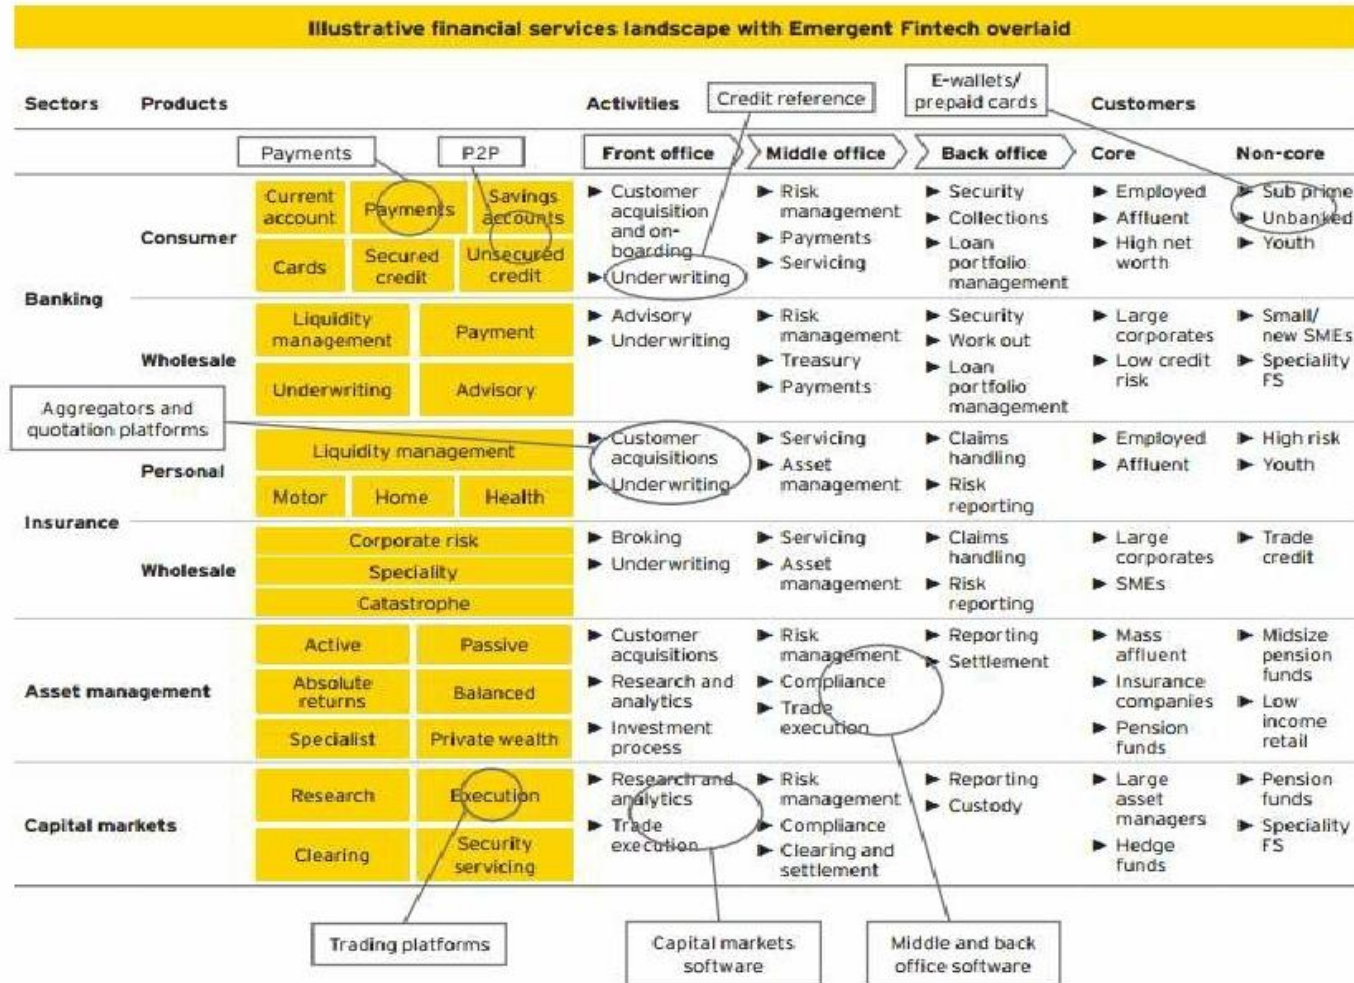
Illustrative financial services landscape with Emergent Fintech overlaid

Credit reference

E-wallets/ prepaid cards

| Sectors | | Products | Activities: Front office | Middle office | Back office | Customers: Core | Non-core |
|---|---|---|---|---|---|---|---|
| Banking | Consumer | Current account; Payments; Savings accounts; Cards; Secured credit; Unsecured credit | ► Customer acquisition and on-boarding ► Underwriting | ► Risk management ► Payments ► Servicing | ► Security ► Collections ► Loan portfolio management | ► Employed ► Affluent ► High net worth | ► Sub prime ► Unbanked ► Youth |
| | Wholesale | Liquidity management; Payment; Underwriting; Advisory | ► Advisory ► Underwriting | ► Risk management ► Treasury ► Payments | ► Security ► Work out ► Loan portfolio management | ► Large corporates ► Low credit risk | ► Small/ new SMEs ► Speciality FS |
| Insurance | Personal | Liquidity management; Motor; Home; Health | ► Customer acquisitions ► Underwriting | ► Servicing ► Asset management | ► Claims handling ► Risk reporting | ► Employed ► Affluent | ► High risk ► Youth |
| | Wholesale | Corporate risk; Speciality; Catastrophe | ► Broking ► Underwriting | ► Servicing ► Asset management | ► Claims handling ► Risk reporting | ► Large corporates ► SMEs | ► Trade credit |
| Asset management | | Active; Passive; Absolute returns; Balanced; Specialist; Private wealth | ► Customer acquisitions ► Research and analytics ► Investment process | ► Risk management ► Compliance ► Trade execution | ► Reporting ► Settlement | ► Mass affluent ► Insurance companies ► Pension funds | ► Midsize pension funds ► Low income retail |
| Capital markets | | Research; Execution; Clearing; Security servicing | ► Research and analytics ► Trade execution | ► Risk management ► Compliance ► Clearing and settlement | ► Reporting ► Custody | ► Large asset managers ► Hedge funds | ► Pension funds ► Speciality FS |

Payments

P2P

Aggregators and quotation platforms

Trading platforms

Capital markets software

Middle and back office software